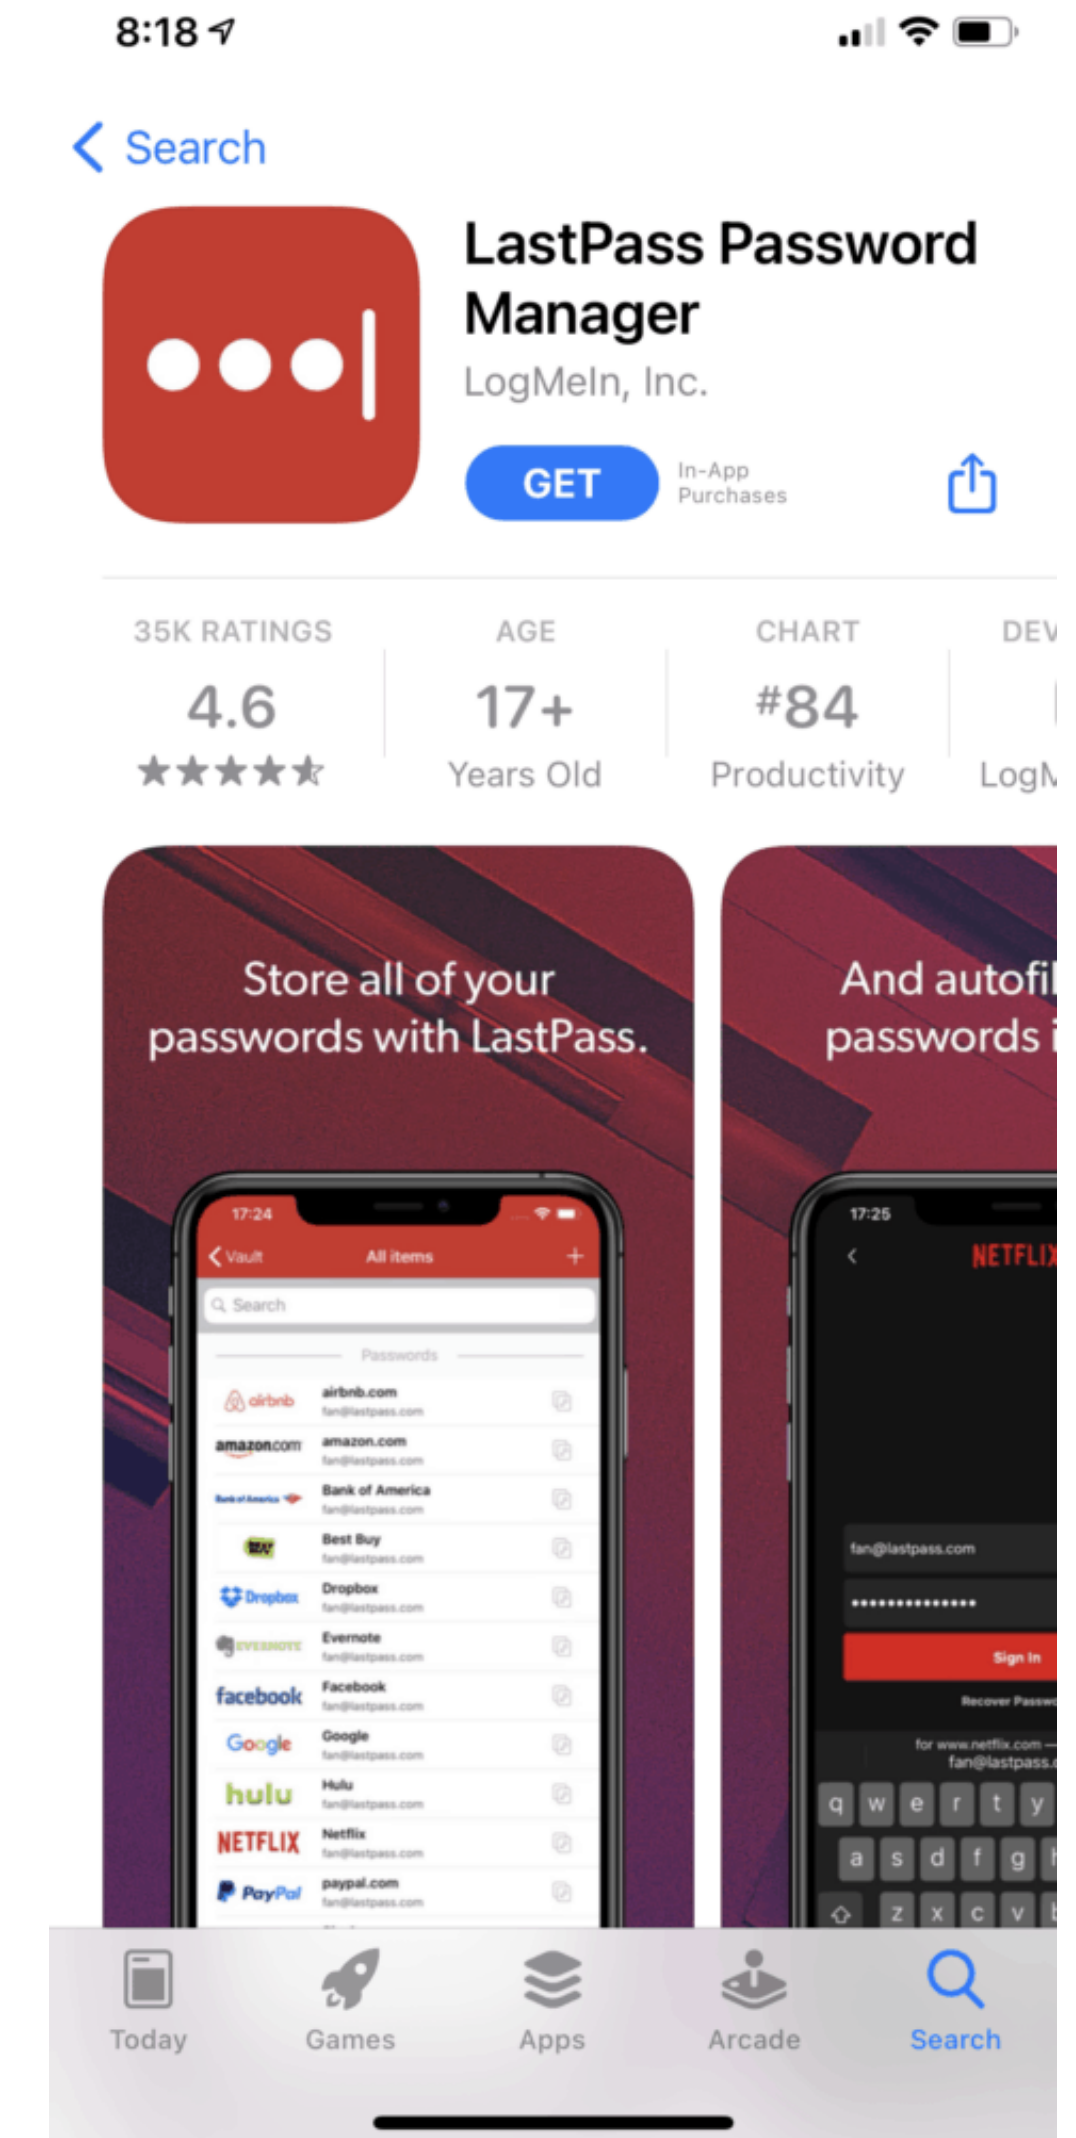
8:18

Search

LastPass Password Manager
LogMeIn, Inc.

GET
In-App Purchases

35K RATINGS
4.6
★★★★★

AGE
17+
Years Old

CHART
#84
Productivity

DEV
LogM

Store all of your passwords with LastPass.

17:24
Vault
All items
Search
Passwords
airbnb
airbnb.com
fan@lastpass.com
amazon.com
amazon.com
fan@lastpass.com
Bank of America
Bank of America
fan@lastpass.com
Best Buy
fan@lastpass.com
Dropbox
Dropbox
fan@lastpass.com
Evernote
Evernote
fan@lastpass.com
facebook
Facebook
fan@lastpass.com
Google
Google
fan@lastpass.com
hulu
Hulu
fan@lastpass.com
NETFLIX
Netflix
fan@lastpass.com
PayPal
paypal.com
fan@lastpass.com

And autofi
passwords i

17:25
NETFLIX
fan@lastpass.com
•••••••••••••••
Sign In
Recover Passw
for www.netflix.com —
fan@lastpass.
q w e r t y
a s d f g h
z x c v b

Today
Games
Apps
Arcade
Search